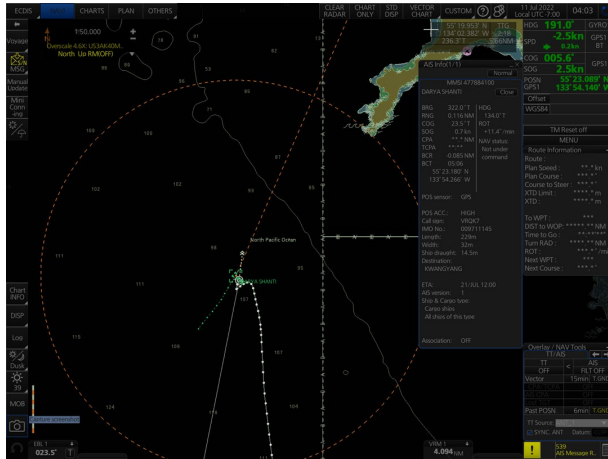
ECDIS
CHARTS
PLAN
OTHERS
CLEAR RADAR
CHART ONLY
STD DISP
VECTOR CHART
CUSTOM
11 Jul 2022 Local UTC -7:00
04:03
Voyage
1:50,000
Overscale 4.6X: US3AK40M..
North Up RM(OFF)
Manual Update
Mini Conn ing
55°19.953' N
134°02.382' W
236.8°T
0.18
5.86NM
HDG
191.0°
GYRO
SPD
-2.5kn
GPS1
0.2kn
BT
COG
005.6°
GPS1
SOG
2.5kn
POSN GPS1
55°23.089' N
133°54.140' W
Offset
WGS84
AIS Info(1/1)
Normal
MMSI: 477684100
DARYA SHANTI
Close
BRG 322.0° T
RNG 0.116 NM
COG 23.5° T
SOG 0.7 kn
CPA ** NM
TCPA **:**
BCR -0.385 NM
BCT 05:06
55°23.180' N
133°54.266' W
HDG 134.0° T
ROT +11.4°/min
NAV status: Not under command
POS sensor: GPS
POS ACC.: HIGH
Call sign: VRQK7
IMO No.: 009711145
Length: 229m
Width: 32m
Ship draught: 14.5m
Destination: KWANGYANG
ETA: 21/JUL 12:00
AIS version: 1
Ship & Cargo type: Cargo ships All ships of this type
Association: OFF
TM Reset off
MENU
Route Information
Route :
Plan Speed : **.* kn
Plan Course : ***.*°
Course to Steer : ***.*°
XTD Limit : ****.* m
XTD : ****.* m
To WPT : ***
DIST to WOP : *****.** NM
Time to Go : **:**
Turn RAD : ****.** NM
ROT : ***.*°/m
Next WPT : ***
Next Course : ***.*°
North Pacific Ocean
DARYA SHANTI
Chart INFO
DISP
Log
Dusk
39
MOB
Overlay / NAV Tools
TT / AIS
TT OFF
AIS FILT OFF
Vector 15min T.GND
Past POSN 6min T.GND
TT Source:
SYNC. ANT Datum:
EBL 1
023.5°
T
VRM 1
4.094 NM
539
AIS Message R...